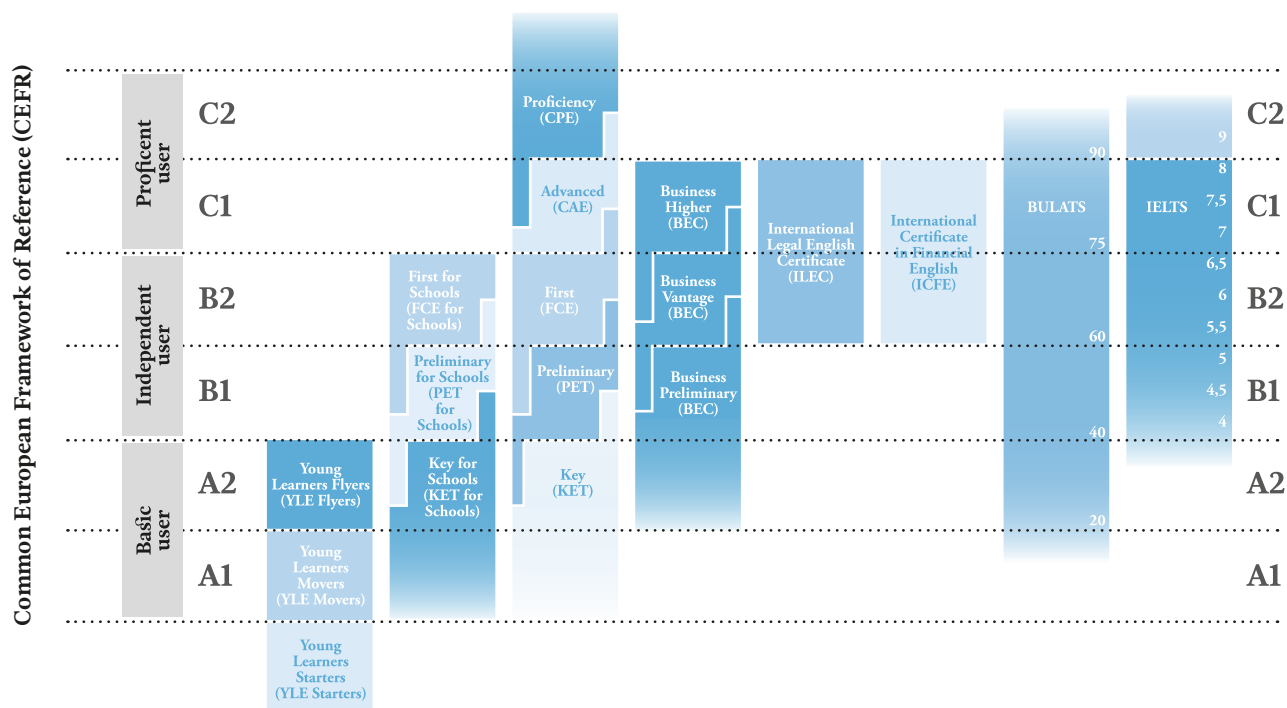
Common European Framework of Reference (CEFR)

Proficent user

Independent user

Basic user

C2

C1

B2

B1

A2

A1

Young Learners Flyers (YLE Flyers)

Young Learners Movers (YLE Movers)

Young Learners Starters (YLE Starters)

First for Schools (FCE for Schools)

Preliminary for Schools (PET for Schools)

Key for Schools (KET for Schools)

Proficiency (CPE)

Advanced (CAE)

First (FCE)

Preliminary (PET)

Key (KET)

Business Higher (BEC)

Business Vantage (BEC)

Business Preliminary (BEC)

International Legal English Certificate (ILEC)

International Certificate in Financial English (ICFE)

BULATS

90

75

60

40

20

IELTS

9

8

7,5

7

6,5

6

5,5

5

4,5

4

C2

C1

B2

B1

A2

A1